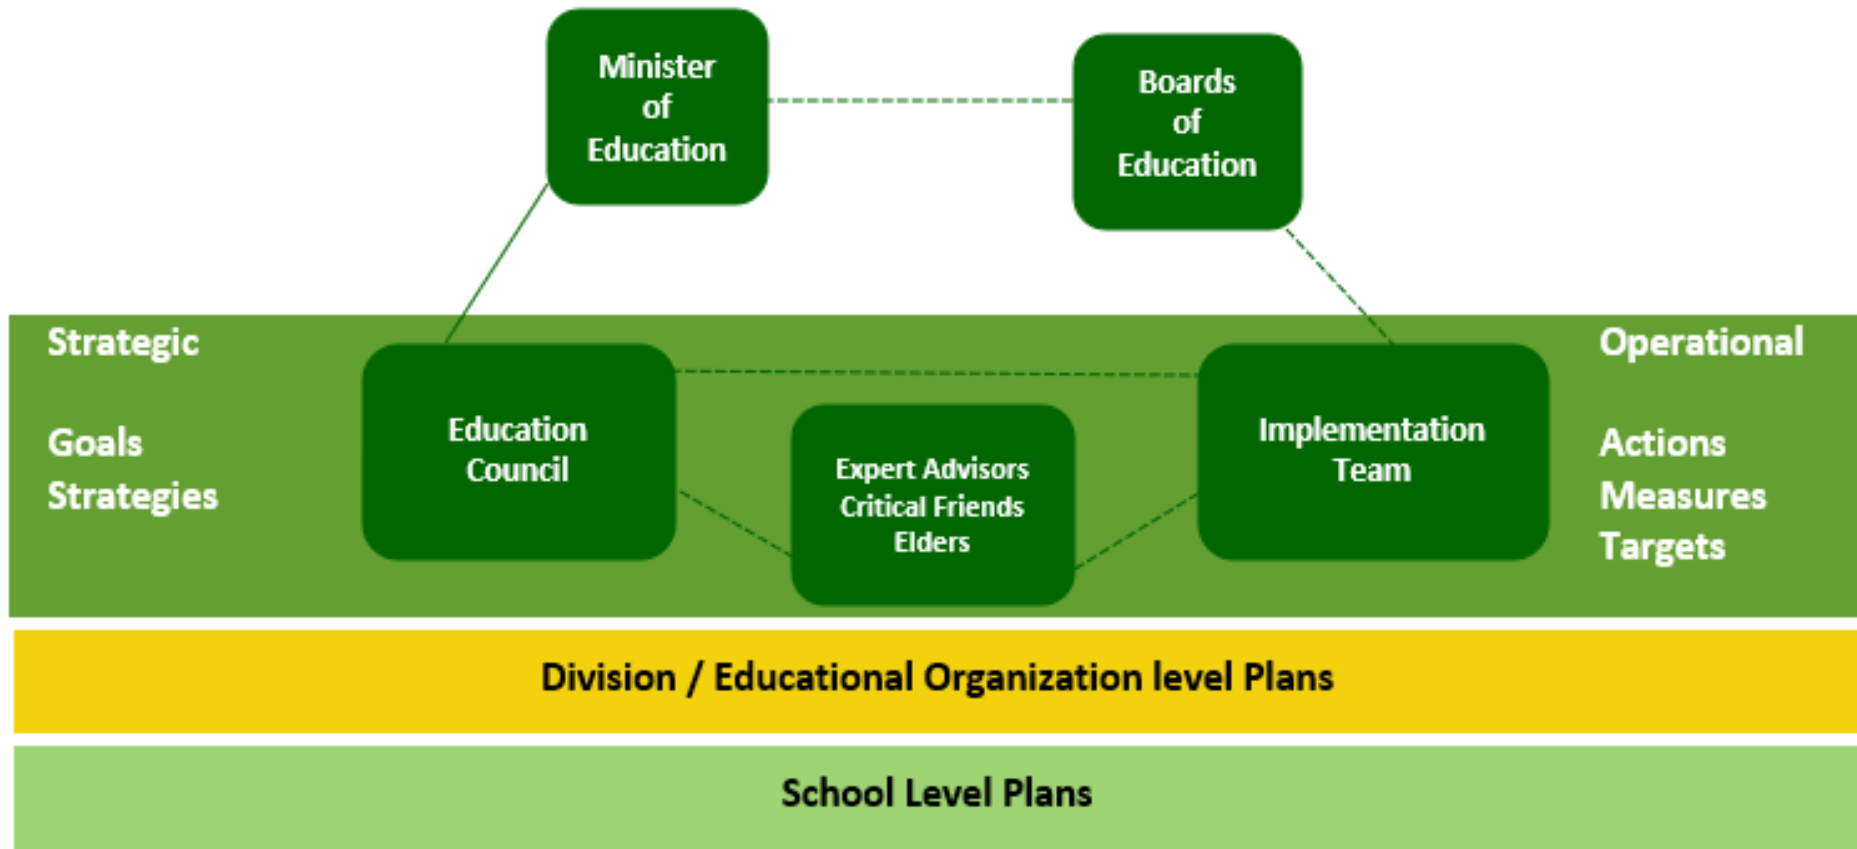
Minister of Education

Boards of Education

Strategic

Goals
Strategies

Education Council

Expert Advisors
Critical Friends
Elders

Implementation Team

Operational

Actions
Measures
Targets

Division / Educational Organization level Plans

School Level Plans